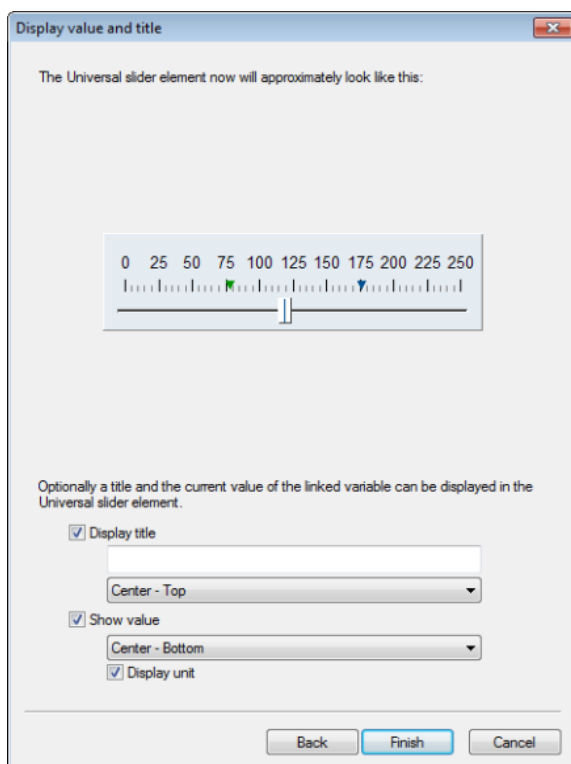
Display value and title

The Universal slider element now will approximately look like this:

0 25 50 75 100 125 150 175 200 225 250

Optionally a title and the current value of the linked variable can be displayed in the Universal slider element.

Display title

Center - Top

Show value

Center - Bottom

Display unit

Back Finish Cancel